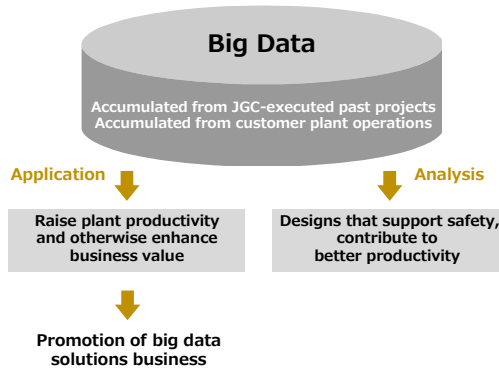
Big Data

Accumulated from JGC-executed past projects
Accumulated from customer plant operations

Application

Analysis

Raise plant productivity and otherwise enhance business value

Designs that support safety, contribute to better productivity

Promotion of big data solutions business